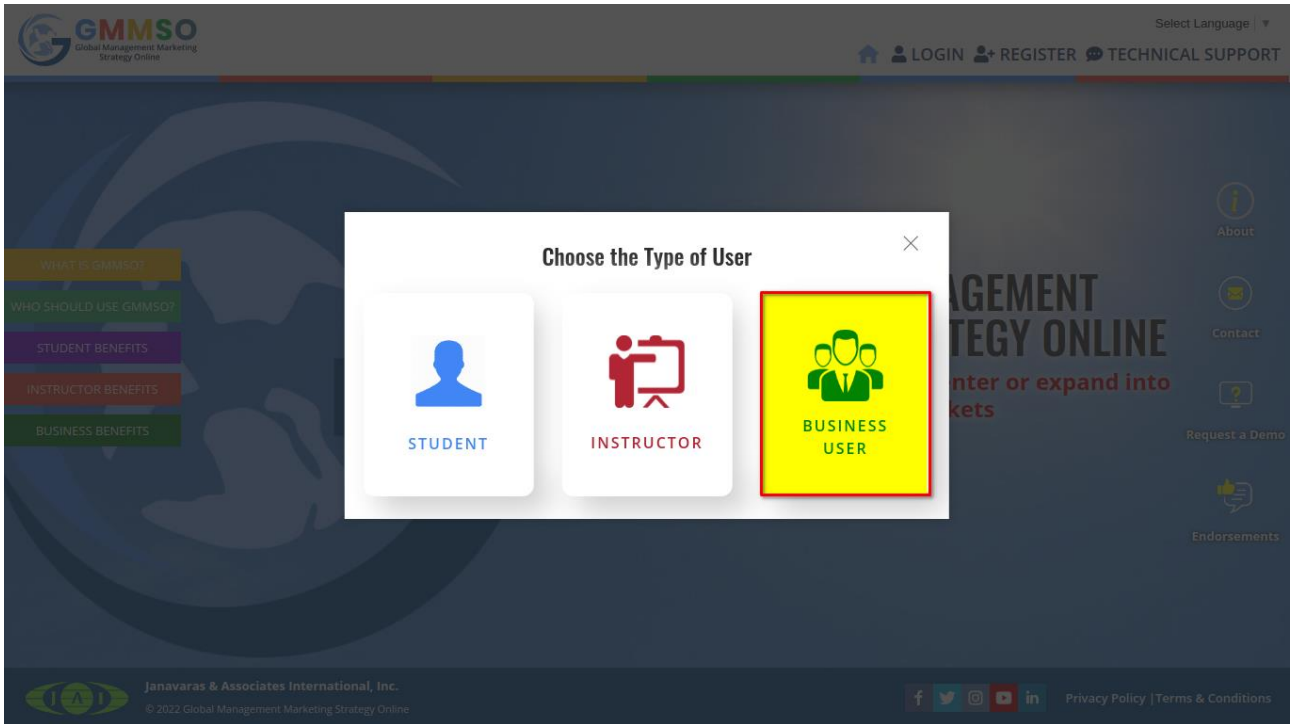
GMMSO
Global Management Marketing Strategy Online

Select Language ▼

LOGIN REGISTER TECHNICAL SUPPORT

WHAT IS GMMSO?
WHO SHOULD USE GMMSO?
STUDENT BENEFITS
INSTRUCTOR BENEFITS
BUSINESS BENEFITS

AGEMENT
TEGY ONLINE
nter or expand into
kets

About
Contact
Request a Demo
Endorsements

Choose the Type of User

×

STUDENT

INSTRUCTOR

BUSINESS USER

IAI
Janavaras & Associates International, Inc.
© 2022 Global Management Marketing Strategy Online

Privacy Policy | Terms & Conditions